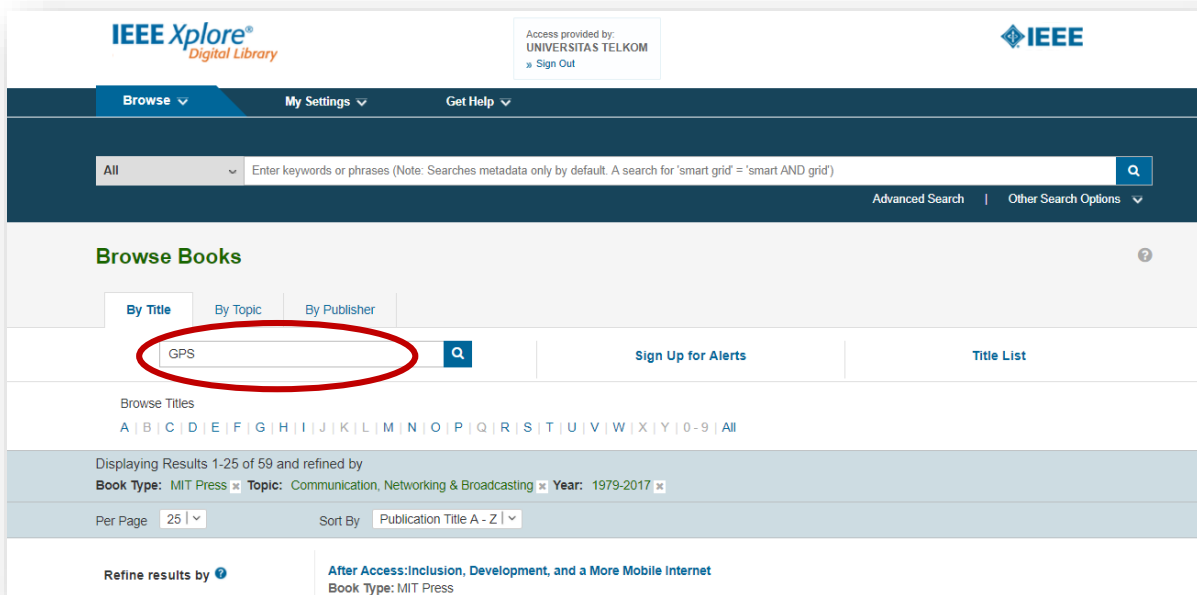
IEEE Xplore®
Digital Library

Access provided by:
UNIVERSITAS TELKOM
» Sign Out

IEEE

Browse | My Settings | Get Help

All | Enter keywords or phrases (Note: Searches metadata only by default. A search for 'smart grid' = 'smart AND grid')

Advanced Search | Other Search Options

Browse Books

By Title | By Topic | By Publisher

GPS

Sign Up for Alerts

Title List

Browse Titles
A | B | C | D | E | F | G | H | I | J | K | L | M | N | O | P | Q | R | S | T | U | V | W | X | Y | 0 - 9 | All

Displaying Results 1-25 of 59 and refined by
Book Type: MIT Press Topic: Communication, Networking & Broadcasting Year: 1979-2017

Per Page 25

Sort By Publication Title A - Z

Refine results by

After Access:Inclusion, Development, and a More Mobile Internet
Book Type: MIT Press